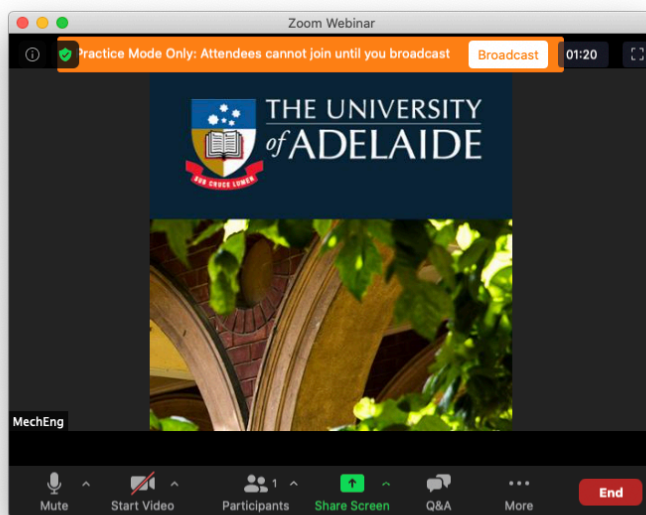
Zoom Webinar

Practice Mode Only: Attendees cannot join until you broadcast

Broadcast

01:20

THE UNIVERSITY of ADELAIDE

SUB CRUCE LUMEN

MechEng

Mute

Start Video

1

Participants

Share Screen

Q&A

More

End